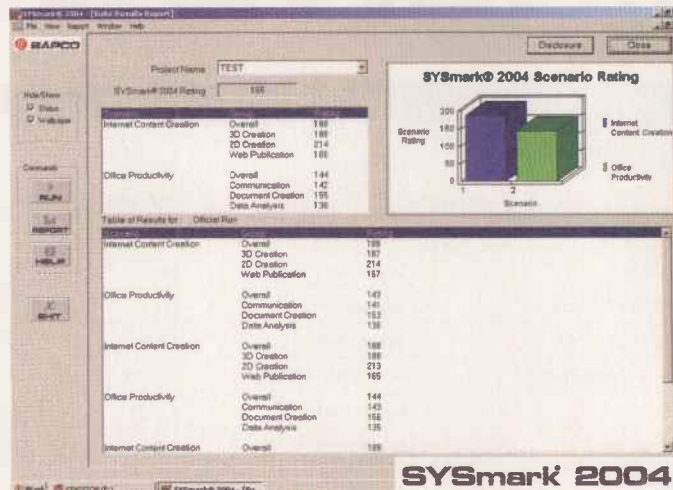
SYSmark® 2004 - [Suite Results Report]
File View Report Window Help

BAPCO

Disclosure Close

Project Name TEST

SYSmark® 2004 Rating 155

Hide/Show
Status
Wallpaper

Commands
RUN
REPORT
HELP
EXIT

| Scenario | Group | Rating |
|---|---|---|
| Internet Content Creation | Overall | 188 |
| | 3D Creation | 188 |
| | 2D Creation | 214 |
| | Web Publication | 165 |
| Office Productivity | Overall | 144 |
| | Communication | 142 |
| | Document Creation | 155 |
| | Data Analysis | 136 |

SYSmark® 2004 Scenario Rating

Scenario Rating
200
150
100
50
0
1 2
Scenario

Internet Content Creation
Office Productivity

Table of Results for: Official Run

| Scenario | Group | Rating |
|---|---|---|
| Internet Content Creation | Overall | 189 |
| | 3D Creation | 187 |
| | 2D Creation | 214 |
| | Web Publication | 167 |
| Office Productivity | Overall | 143 |
| | Communication | 141 |
| | Document Creation | 153 |
| | Data Analysis | 136 |
| Internet Content Creation | Overall | 188 |
| | 3D Creation | 188 |
| | 2D Creation | 213 |
| | Web Publication | 165 |
| Office Productivity | Overall | 144 |
| | Communication | 143 |
| | Document Creation | 156 |
| | Data Analysis | 135 |
| Internet Content Creation | Overall | 189 |

Start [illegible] SYSmark® 2004 - [Su...

SYSmark 2004